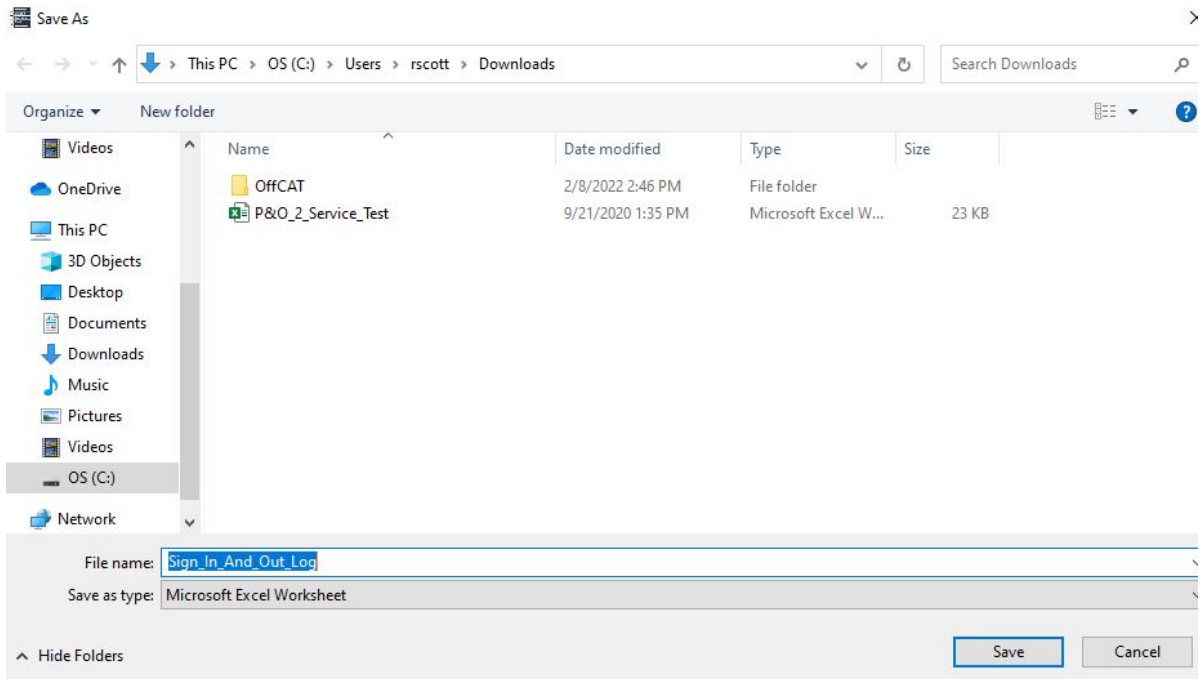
Save As

This PC > OS (C:) > Users > rscott > Downloads

Search Downloads

Organize ▾ New folder

Videos
OneDrive
This PC
3D Objects
Desktop
Documents
Downloads
Music
Pictures
Videos
OS (C:)
Network

| Name | Date modified | Type | Size |
|---|---|---|---|
| OffCAT | 2/8/2022 2:46 PM | File folder | |
| P&O_2_Service_Test | 9/21/2020 1:35 PM | Microsoft Excel W... | 23 KB |

File name: Sign_In_And_Out_Log

Save as type: Microsoft Excel Worksheet

Hide Folders

Save Cancel